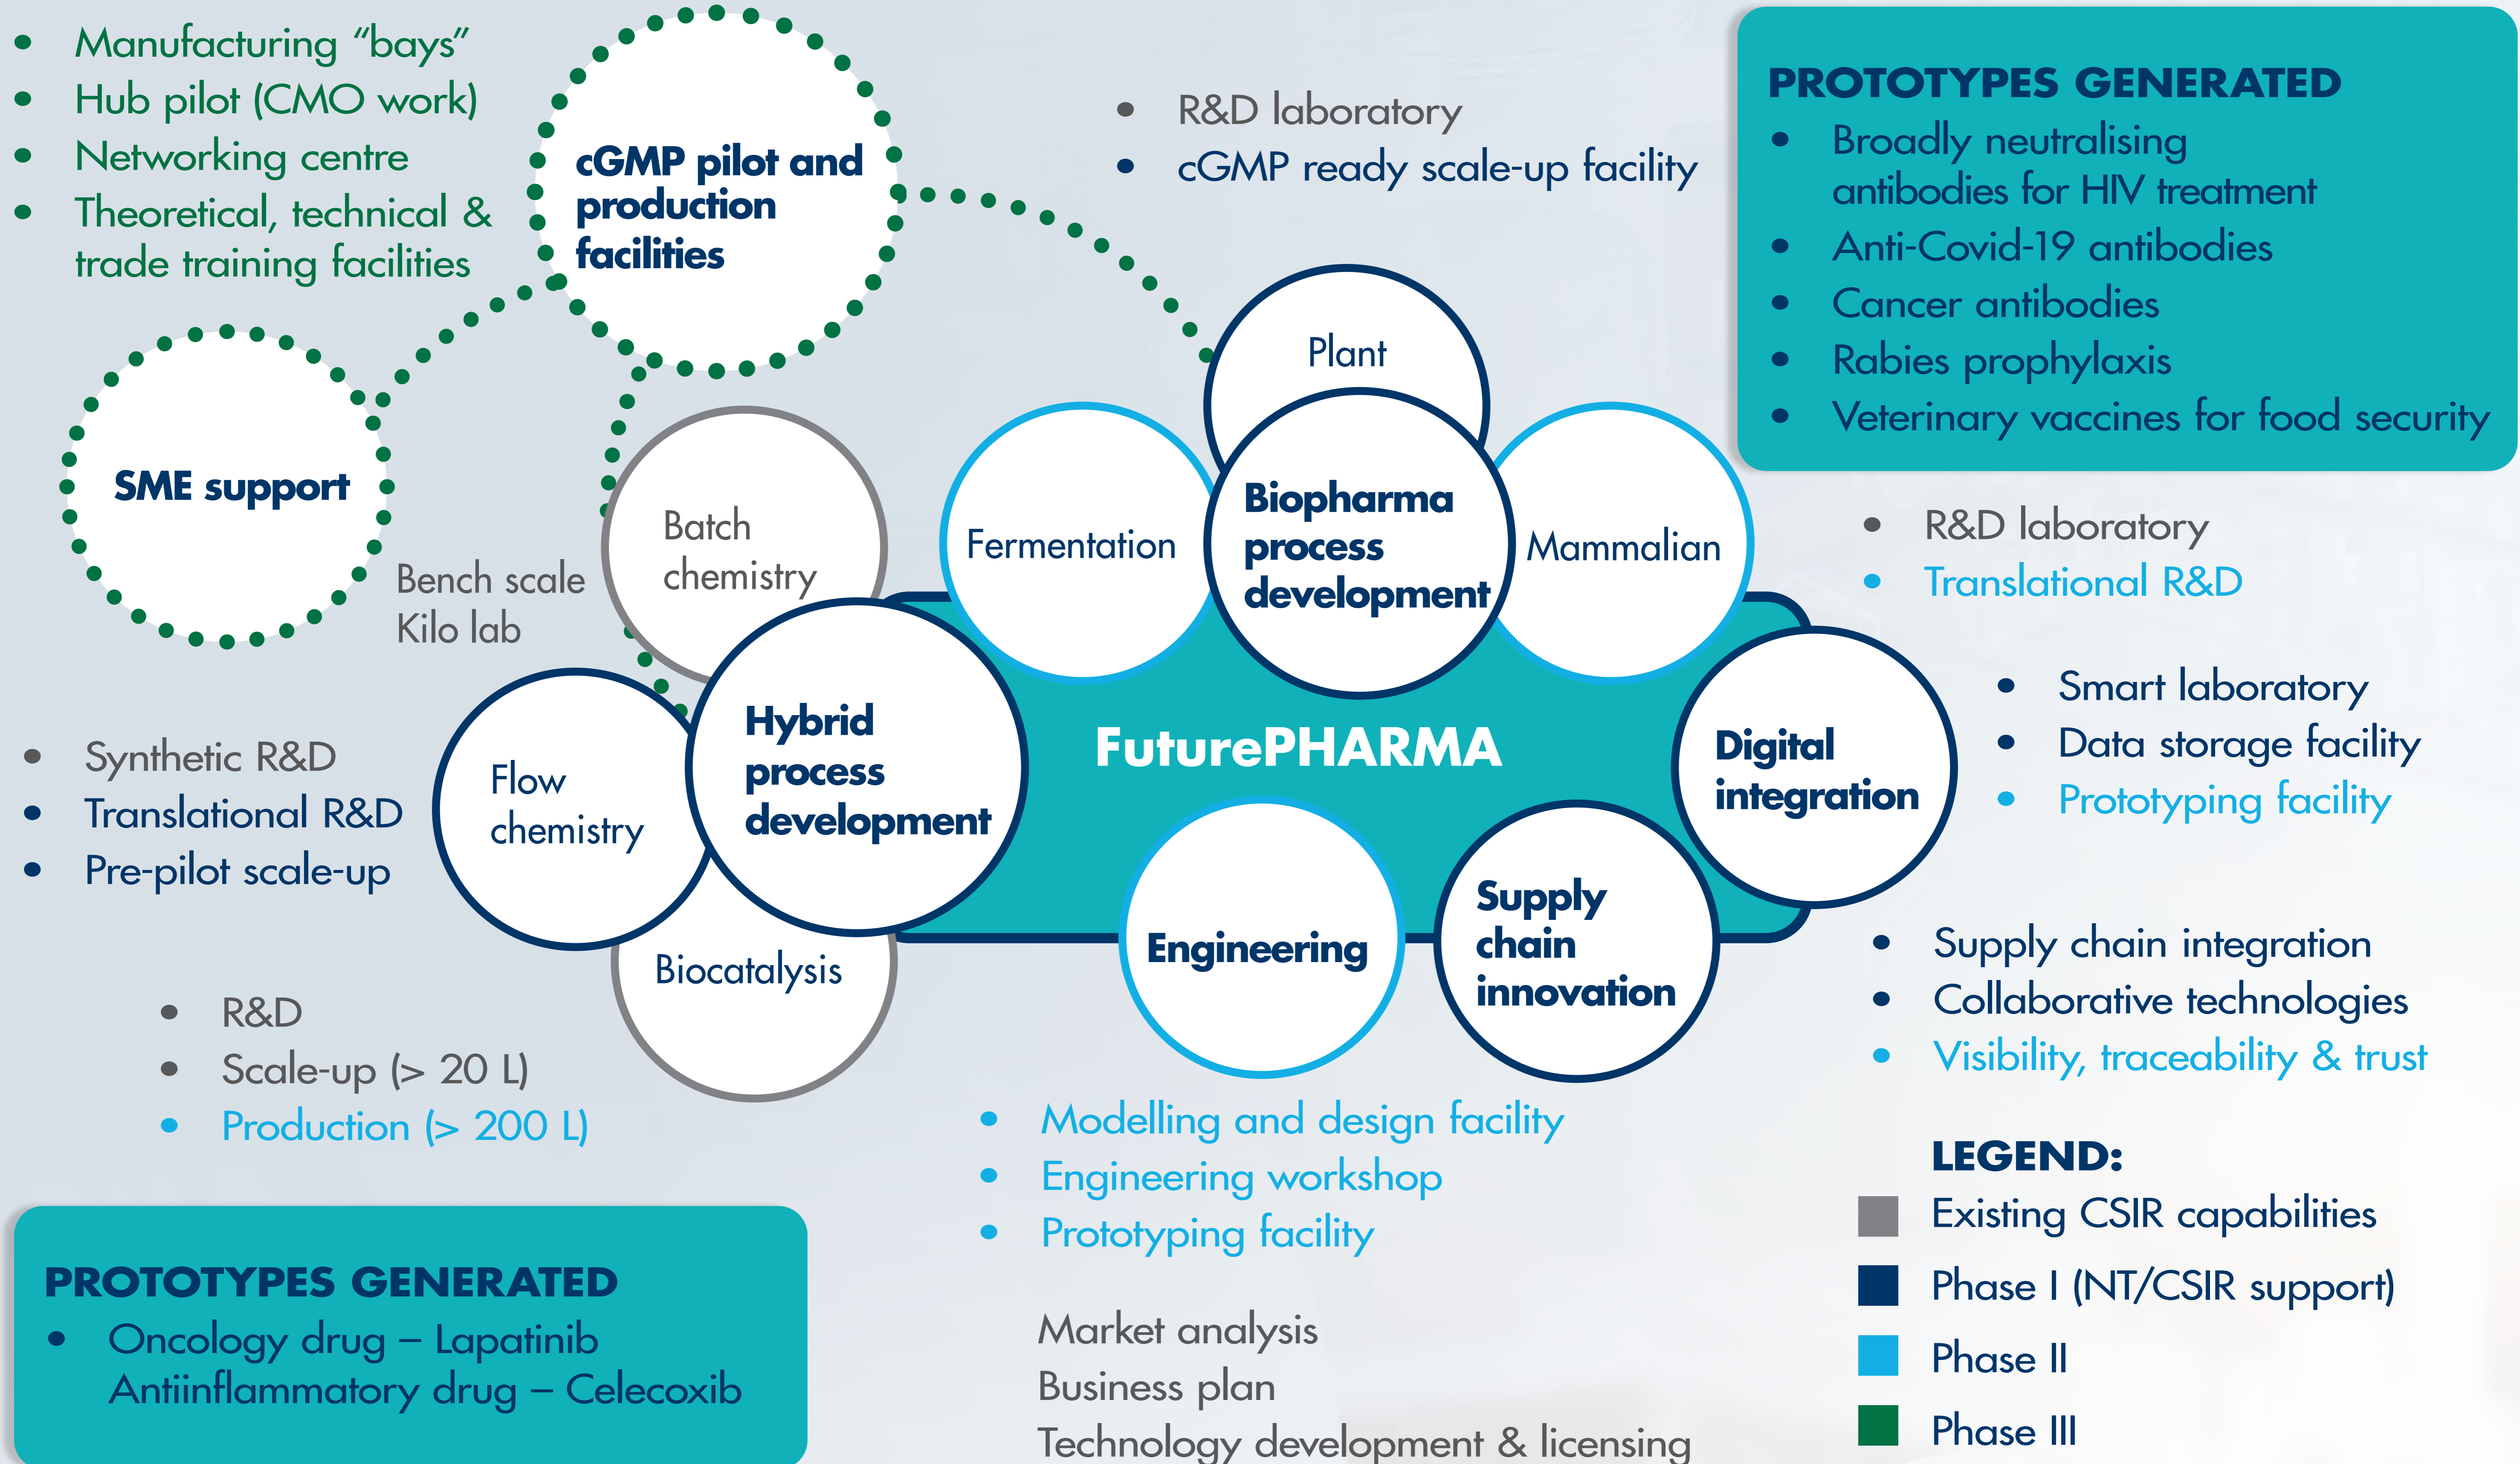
- Manufacturing "bays"
- Hub pilot (CMO work)
- Networking centre
- Theoretical, technical & trade training facilities

cGMP pilot and production facilities

- R&D laboratory
- cGMP ready scale-up facility

PROTOTYPES GENERATED
- Broadly neutralising antibodies for HIV treatment
- Anti-Covid-19 antibodies
- Cancer antibodies
- Rabies prophylaxis
- Veterinary vaccines for food security

SME support

Plant

Batch chemistry

Fermentation

Biopharma process development

Mammalian

Bench scale
Kilo lab

- R&D laboratory
- Translational R&D

- Smart laboratory
- Data storage facility
- Prototyping facility

Hybrid process development

FuturePHARMA

Digital integration

- Synthetic R&D
- Translational R&D
- Pre-pilot scale-up

Flow chemistry

Engineering

Supply chain innovation

Biocatalysis

- Supply chain integration
- Collaborative technologies
- Visibility, traceability & trust

- R&D
- Scale-up (> 20 L)
- Production (> 200 L)

- Modelling and design facility
- Engineering workshop
- Prototyping facility

LEGEND:
Existing CSIR capabilities
Phase I (NT/CSIR support)
Phase II
Phase III

PROTOTYPES GENERATED
- Oncology drug – Lapatinib
Antiinflammatory drug – Celecoxib

Market analysis
Business plan
Technology development & licensing